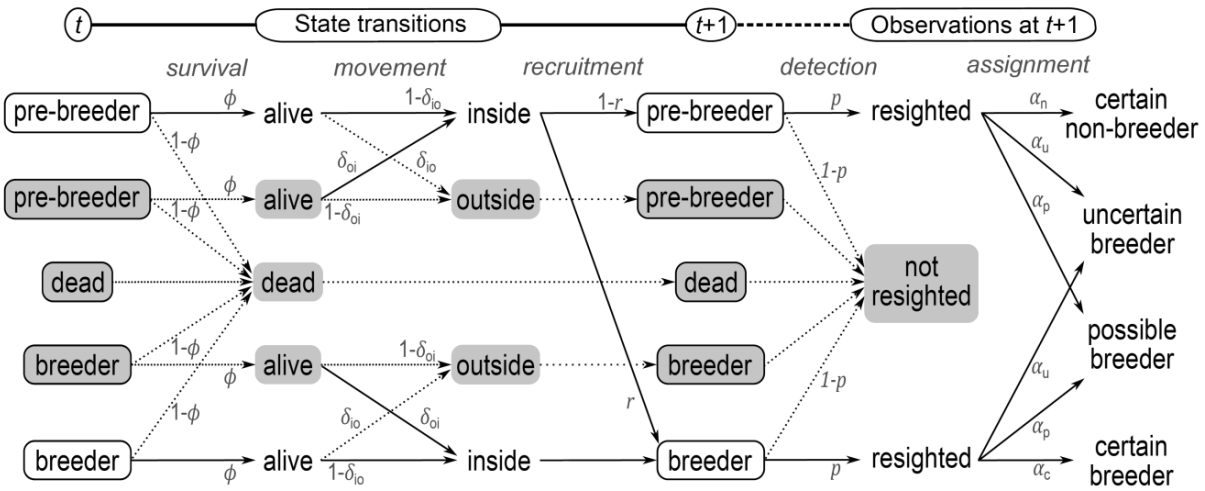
$t$ State transitions $t$+1 Observations at $t$+1

survival movement recruitment detection assignment

pre-breeder $\phi$ alive $1\text{-}\delta_{io}$ inside $1\text{-}r$ pre-breeder $p$ resighted $\alpha_n$ certain non-breeder

$1\text{-}\phi$ $\delta_{oi}$ $\delta_{io}$ $\alpha_u$

pre-breeder $\phi$ alive $1\text{-}\delta_{oi}$ outside pre-breeder $1\text{-}p$ $\alpha_p$ uncertain breeder

$1\text{-}\phi$

dead dead dead not resighted

possible breeder

breeder $1\text{-}\phi$ $\phi$ alive $1\text{-}\delta_{oi}$ outside breeder $1\text{-}p$ $\alpha_u$

$1\text{-}\phi$ $\delta_{io}$ $\delta_{oi}$ $r$ $\alpha_p$

breeder $\phi$ alive $1\text{-}\delta_{io}$ inside breeder $p$ resighted $\alpha_c$ certain breeder